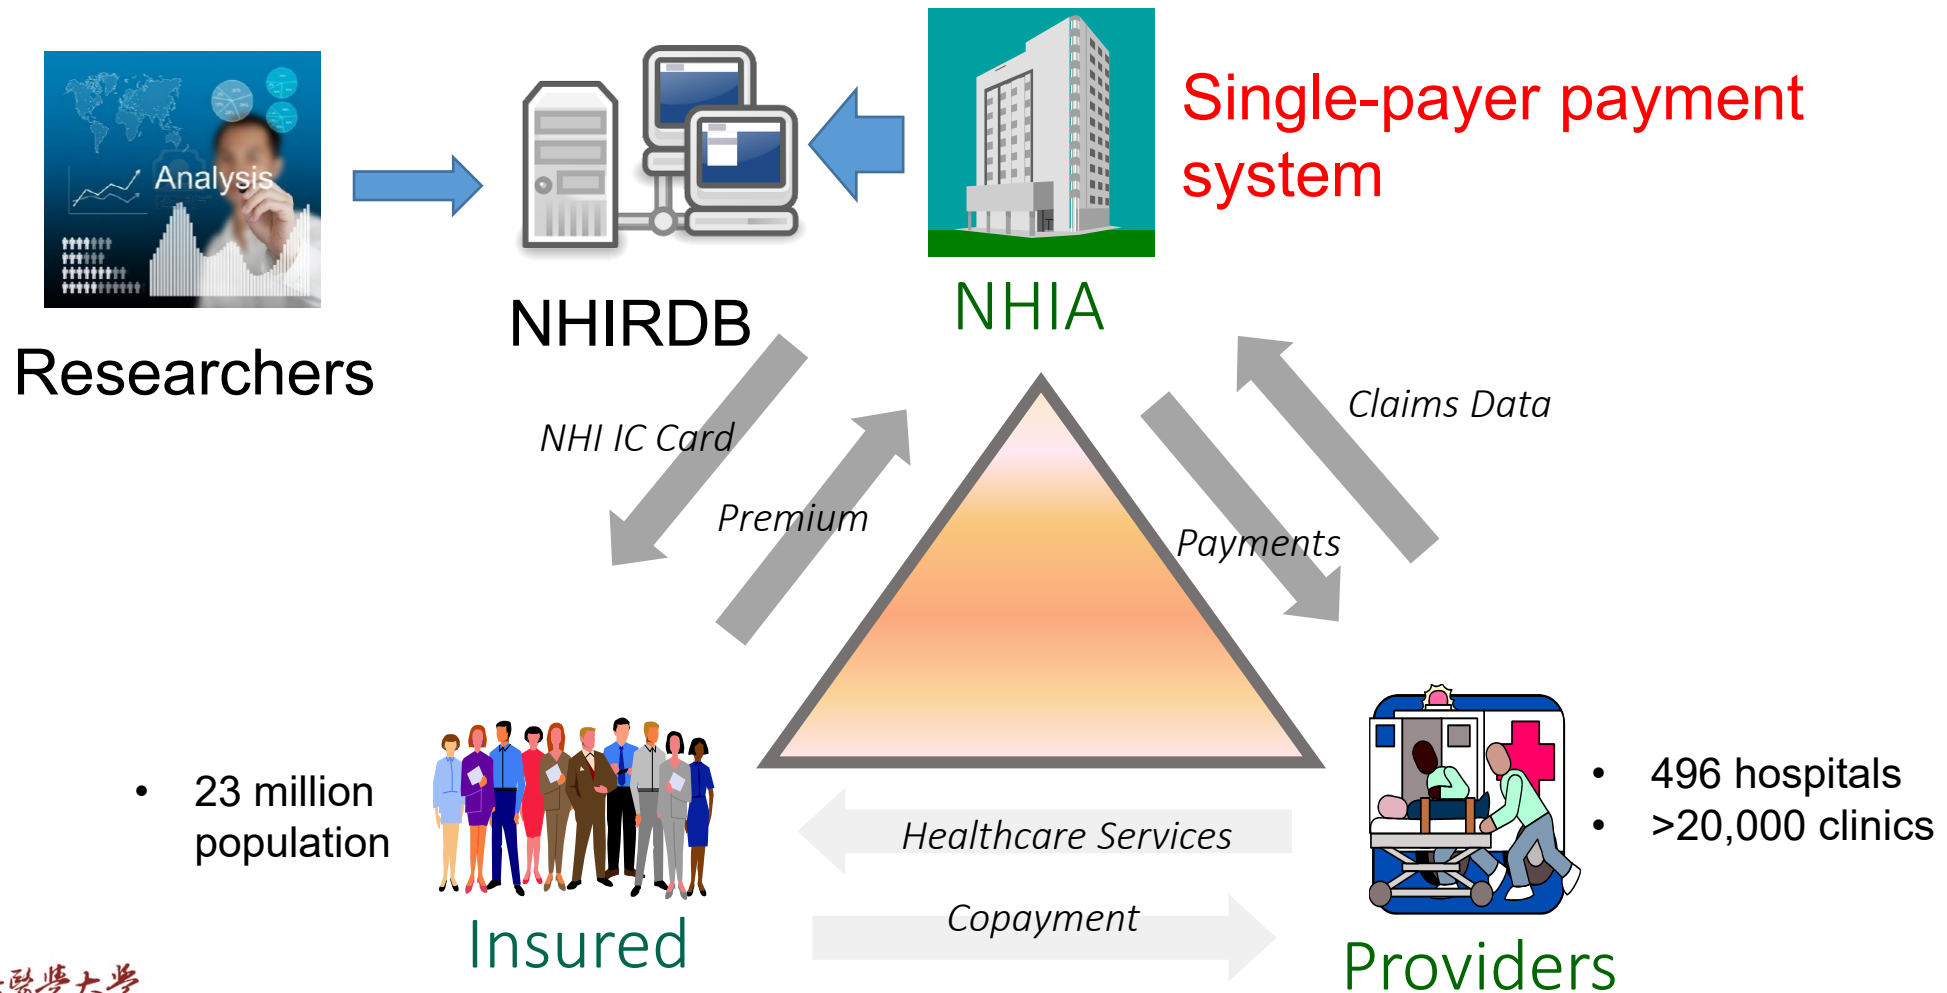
Analysis

Researchers

NHIRDB

NHIA

Single-payer payment system

Claims Data

NHI IC Card

Premium

Payments

• 23 million population

Insured

Healthcare Services

Copayment

• 496 hospitals
• >20,000 clinics

Providers

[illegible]醫學大學